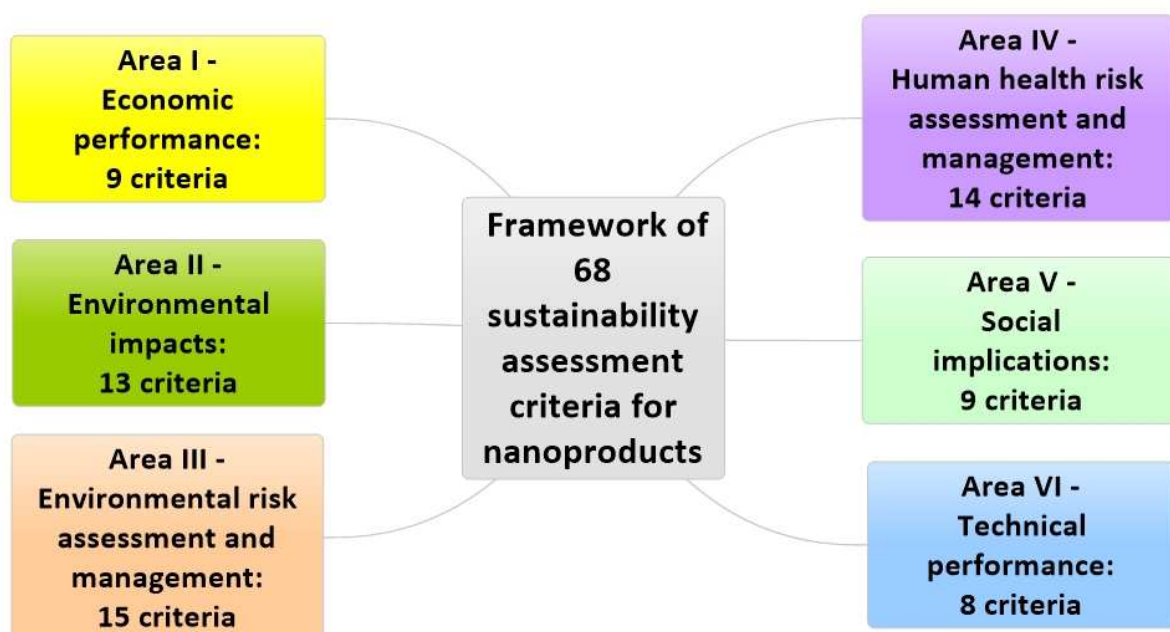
Area I - Economic performance: 9 criteria

Area II - Environmental impacts: 13 criteria

Area III - Environmental risk assessment and management: 15 criteria

Framework of 68 sustainability assessment criteria for nanoproducts

Area IV - Human health risk assessment and management: 14 criteria

Area V - Social implications: 9 criteria

Area VI - Technical performance: 8 criteria